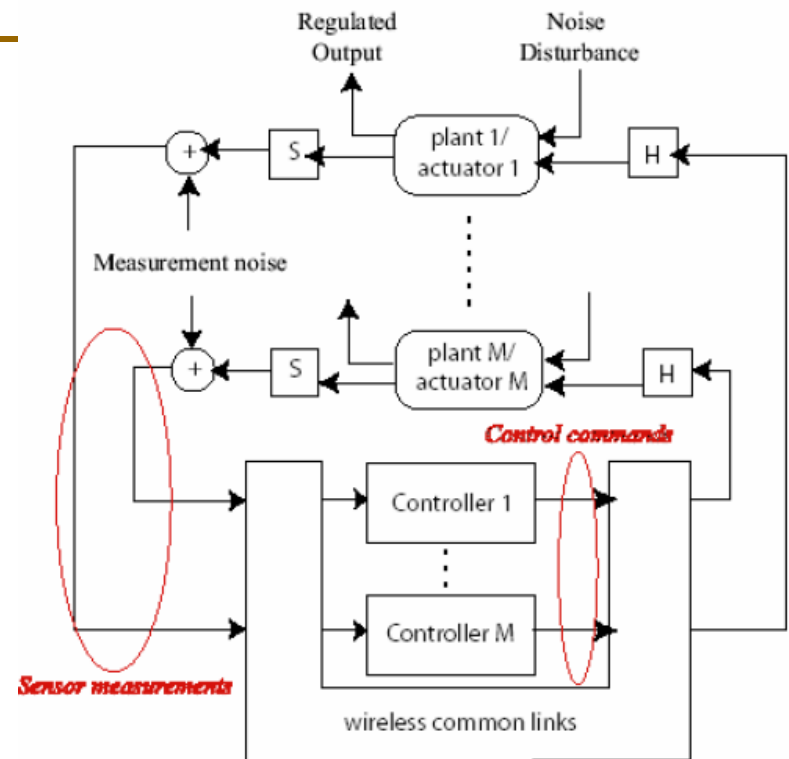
Regulated Output

Noise Disturbance

+

S

plant 1/ actuator 1

H

Measurement noise

+

S

plant M/ actuator M

H

Control commands

Controller 1

Controller M

Sensor measurements

wireless common links